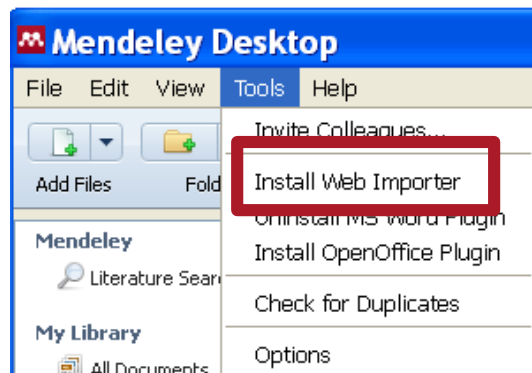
Mendeley Desktop

File Edit View Tools Help

Add Files Fold

Invite Colleagues...

Install Web Importer

Uninstall MS Word Plugin

Install OpenOffice Plugin

Check for Duplicates

Options

Mendeley

Literature Searc

My Library

All Documents